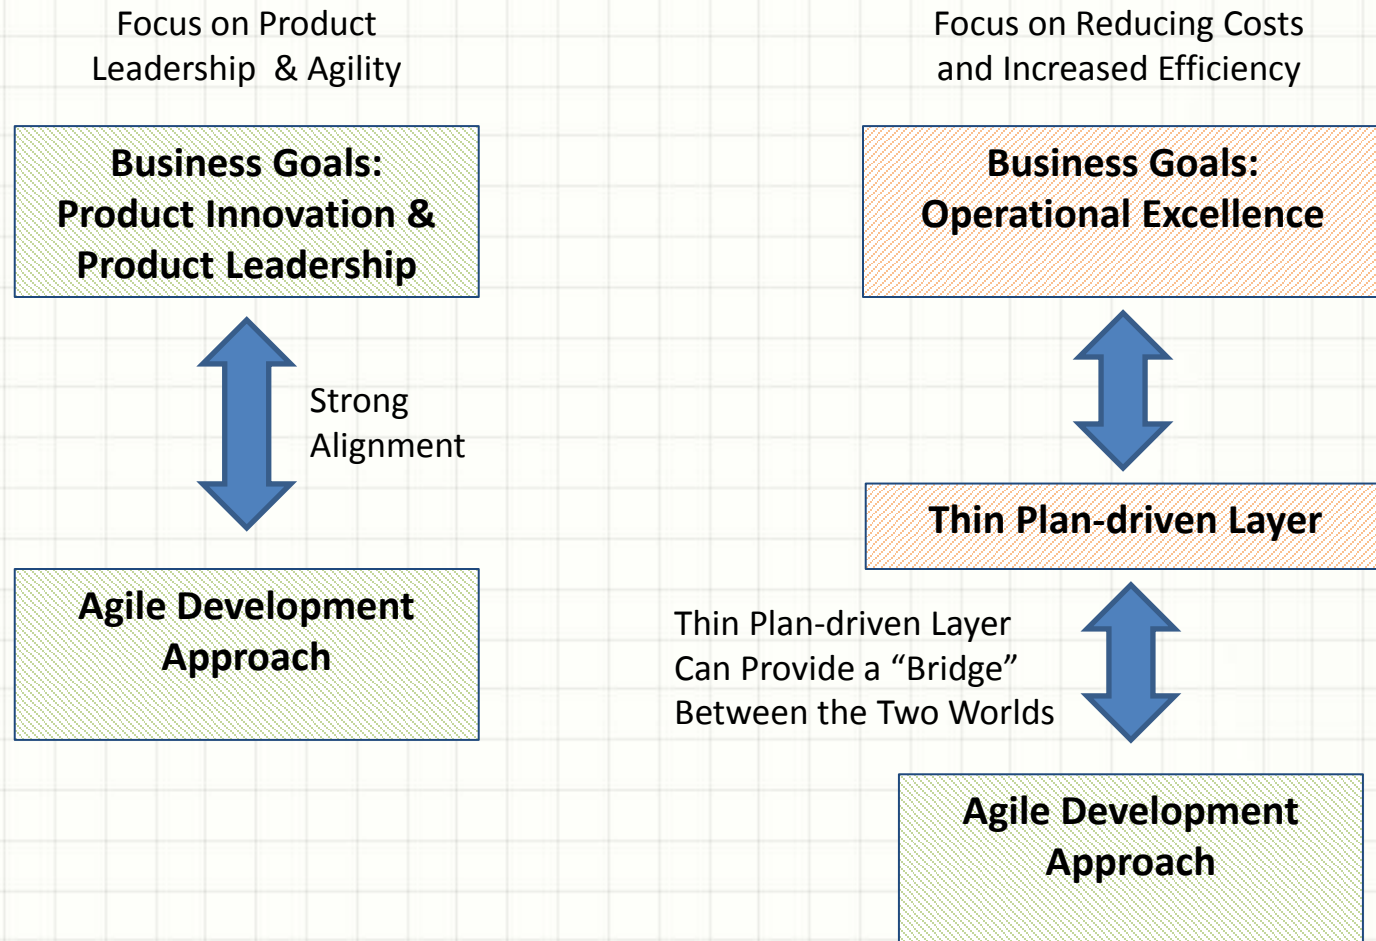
Focus on Product Leadership & Agility

Business Goals: Product Innovation & Product Leadership

Strong Alignment

Agile Development Approach

Focus on Reducing Costs and Increased Efficiency

Business Goals: Operational Excellence

Thin Plan-driven Layer

Thin Plan-driven Layer Can Provide a “Bridge” Between the Two Worlds

Agile Development Approach